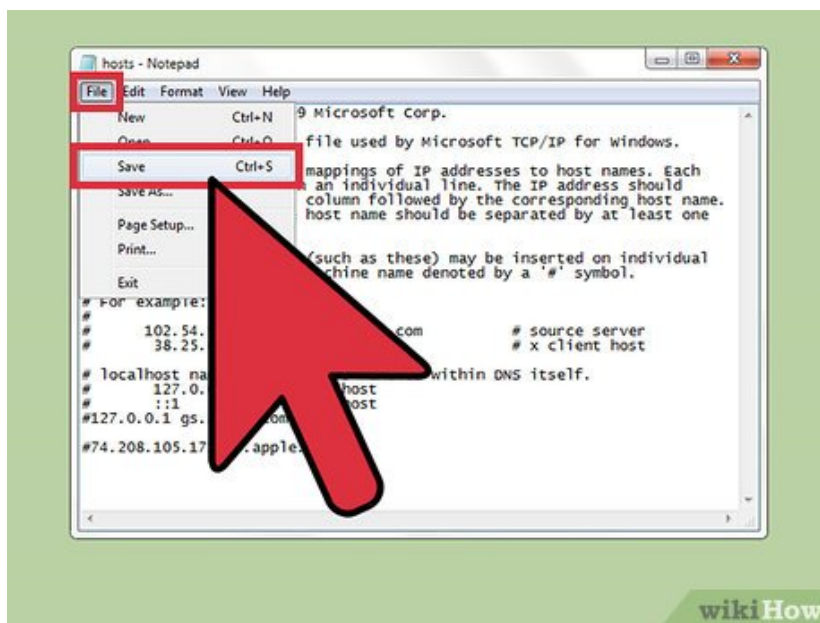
hosts - Notepad

File Edit Format View Help

New Ctrl+N
Open Ctrl+O
Save Ctrl+S
Save As...
Page Setup...
Print...
Exit

9 Microsoft Corp.

file used by Microsoft TCP/IP for Windows.

mappings of IP addresses to host names. Each
an individual line. The IP address should
column followed by the corresponding host name.
host name should be separated by at least one

(such as these) may be inserted on individual
chine name denoted by a '#' symbol.

# For example:
#
# 102.54. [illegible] .com # source server
# 38.25. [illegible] # x client host

# localhost na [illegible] within DNS itself.
# 127.0. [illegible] host
# ::1 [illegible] host
#127.0.0.1 gs. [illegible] om

#74.208.105.17 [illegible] .apple.

wikiHow